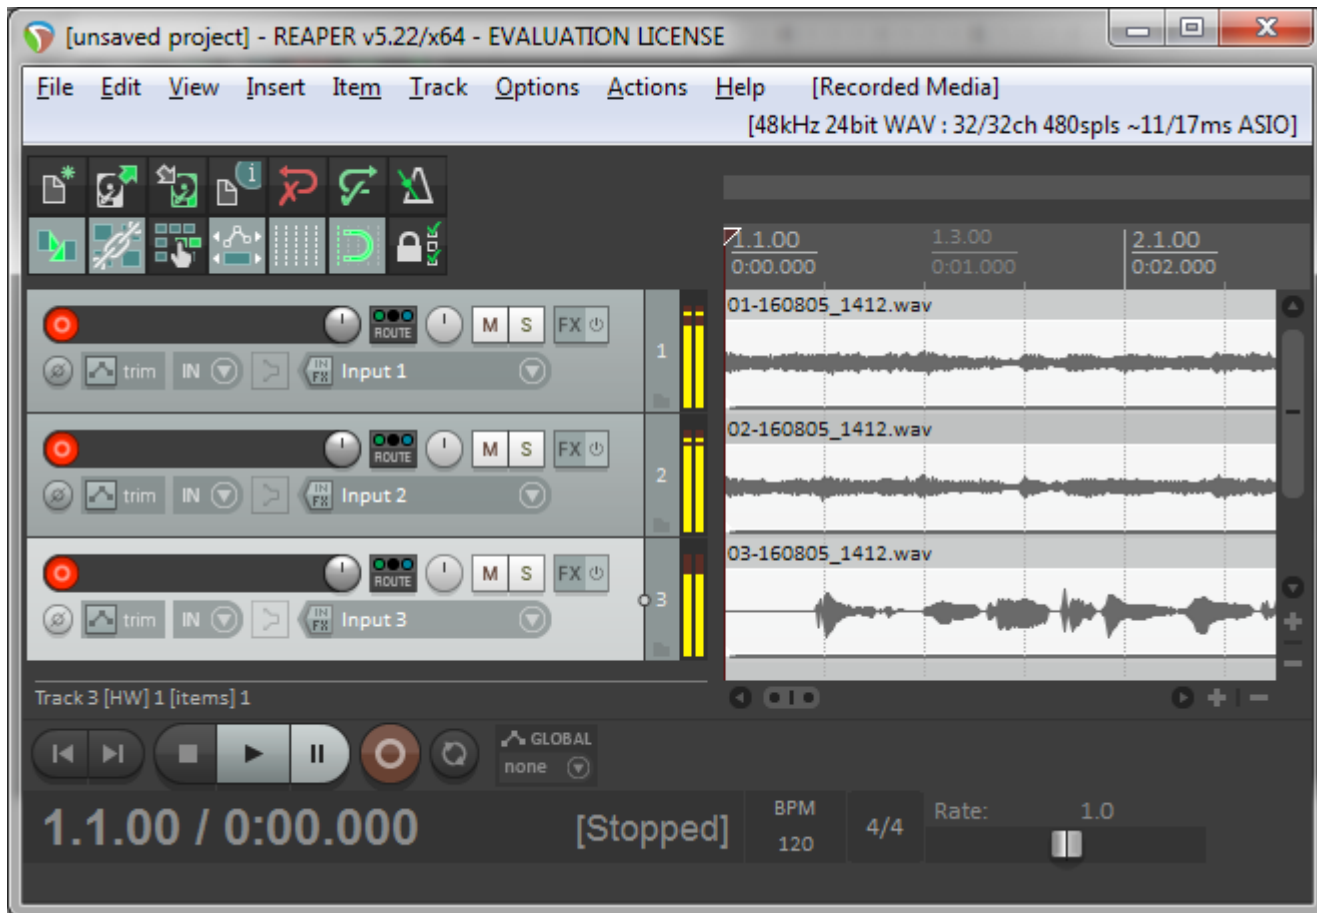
[unsaved project] - REAPER v5.22/x64 - EVALUATION LICENSE

File Edit View Insert Item Track Options Actions Help [Recorded Media]
[48kHz 24bit WAV : 32/32ch 480spls ~11/17ms ASIO]

1.1.00
0:00.000
1.3.00
0:01.000
2.1.00
0:02.000

ROUTE M S FX
trim IN Input 1
1
01-160805_1412.wav

ROUTE M S FX
trim IN Input 2
2
02-160805_1412.wav

ROUTE M S FX
trim IN Input 3
3
03-160805_1412.wav

Track 3 [HW] 1 [items] 1

GLOBAL
none

1.1.00 / 0:00.000 [Stopped] BPM 120 4/4 Rate: 1.0